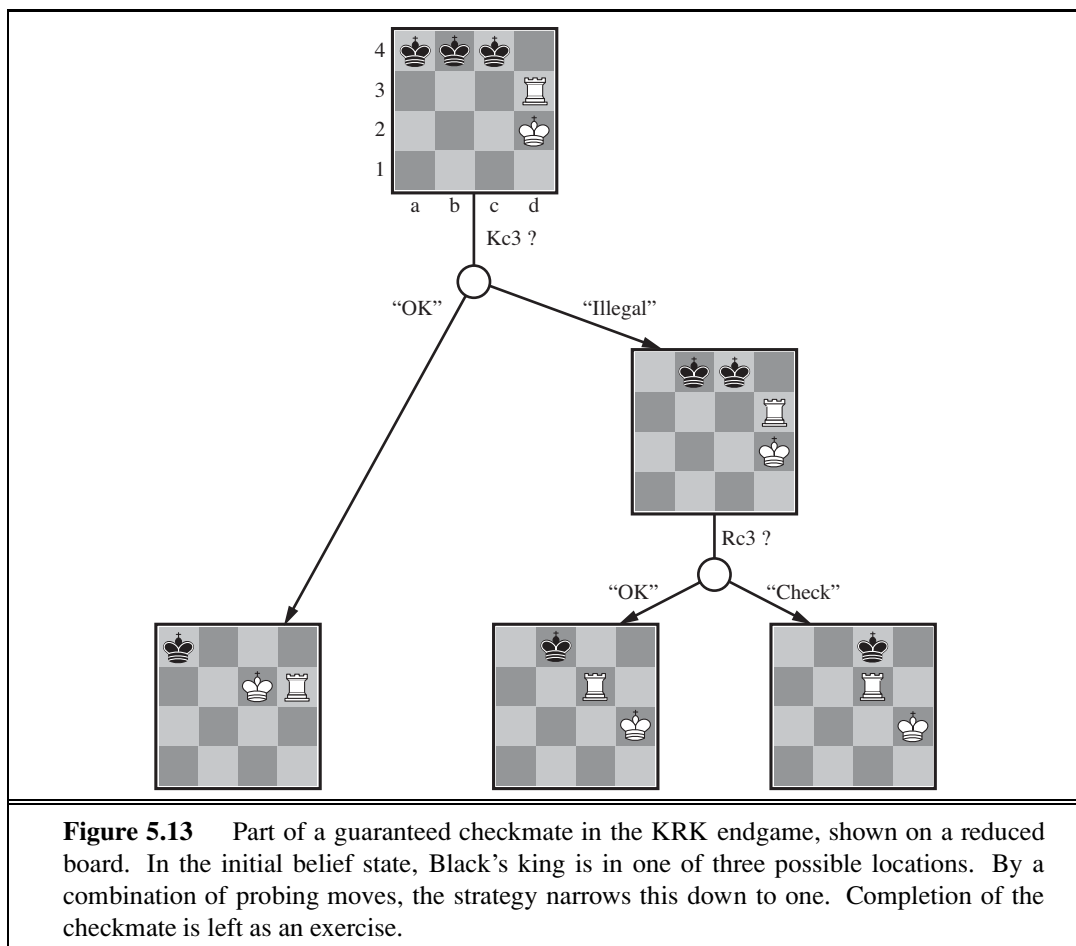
4
3
2
1
a b c d

Kc3 ?

“OK”

“Illegal”

Rc3 ?

“OK”

“Check”

**Figure 5.13** Part of a guaranteed checkmate in the KRK endgame, shown on a reduced board. In the initial belief state, Black’s king is in one of three possible locations. By a combination of probing moves, the strategy narrows this down to one. Completion of the checkmate is left as an exercise.